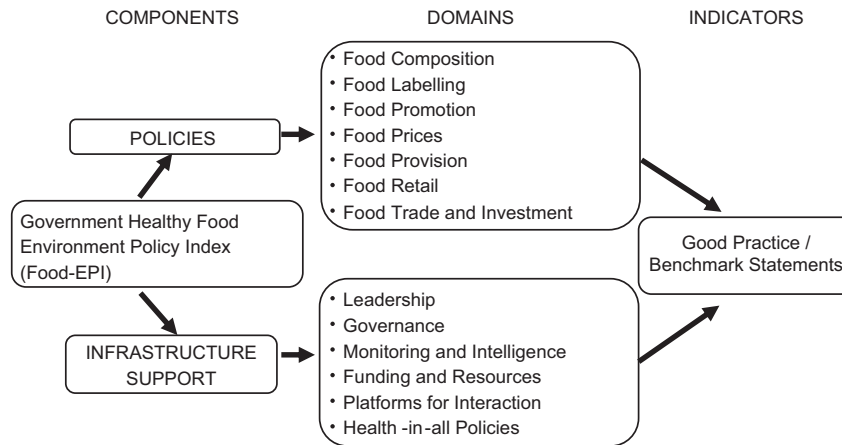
COMPONENTS

DOMAINS

INDICATORS

POLICIES

- Food Composition
- Food Labelling
- Food Promotion
- Food Prices
- Food Provision
- Food Retail
- Food Trade and Investment

Government Healthy Food Environment Policy Index (Food-EPI)

Good Practice / Benchmark Statements

INFRASTRUCTURE SUPPORT

- Leadership
- Governance
- Monitoring and Intelligence
- Funding and Resources
- Platforms for Interaction
- Health -in-all Policies